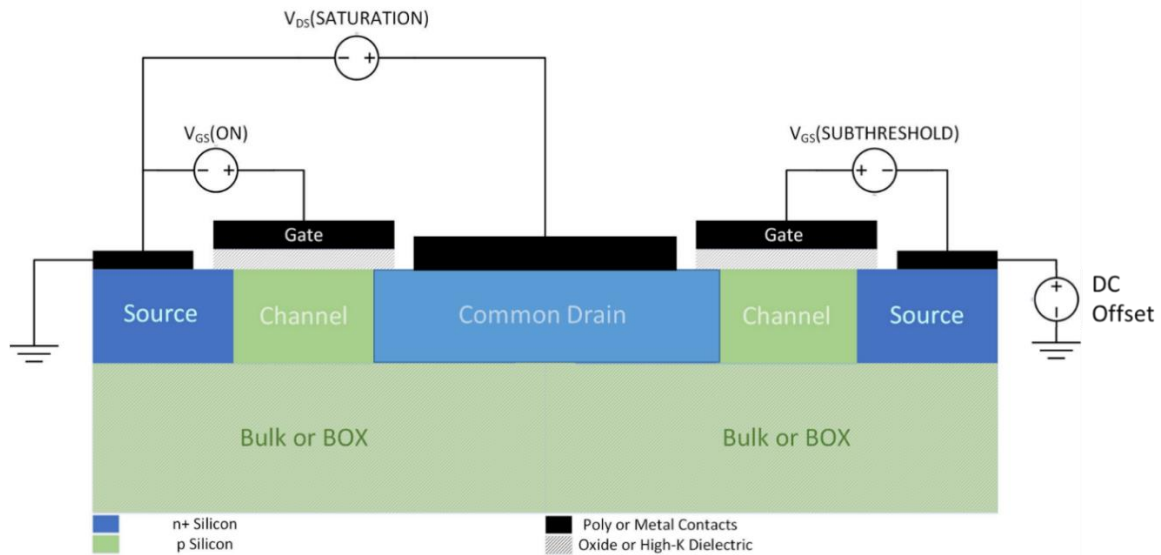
$V_{DS}$(SATURATION)

− +

$V_{GS}$(ON)

− +

$V_{GS}$(SUBTHRESHOLD)

+ −

Gate

Gate

Source

Channel

Common Drain

Channel

Source

+

−

DC Offset

Bulk or BOX

Bulk or BOX

n+ Silicon

p Silicon

Poly or Metal Contacts

Oxide or High-K Dielectric